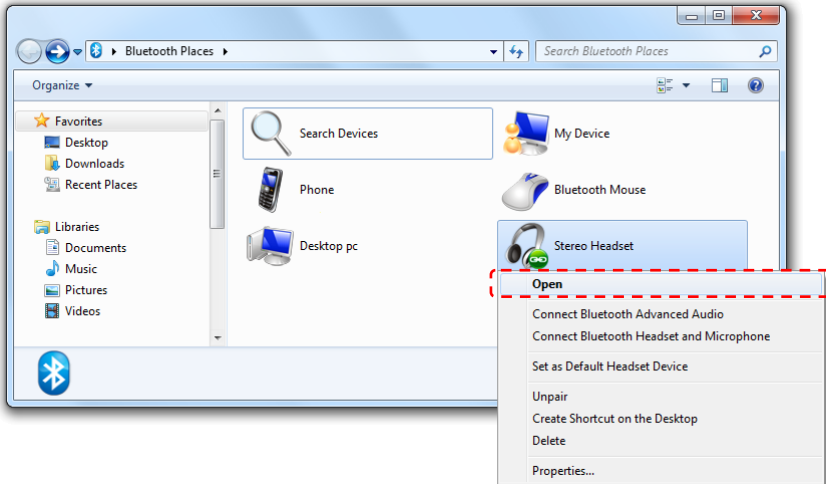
Bluetooth Places

Search Bluetooth Places

Organize

Favorites
Desktop
Downloads
Recent Places

Libraries
Documents
Music
Pictures
Videos

Search Devices
My Device
Phone
Bluetooth Mouse
Desktop pc
Stereo Headset

Open
Connect Bluetooth Advanced Audio
Connect Bluetooth Headset and Microphone
Set as Default Headset Device
Unpair
Create Shortcut on the Desktop
Delete
Properties...